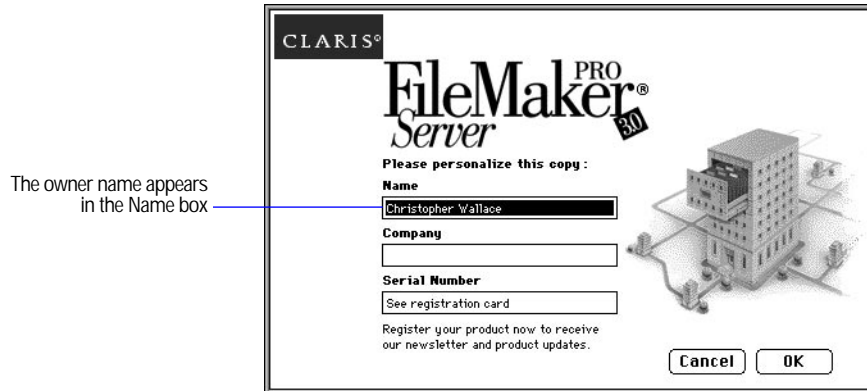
The owner name appears in the Name box

CLARIS®

FileMaker® PRO Server 3.0

Please personalize this copy :

Name

Christopher Wallace

Company

Serial Number

See registration card

Register your product now to receive our newsletter and product updates.

Cancel

OK